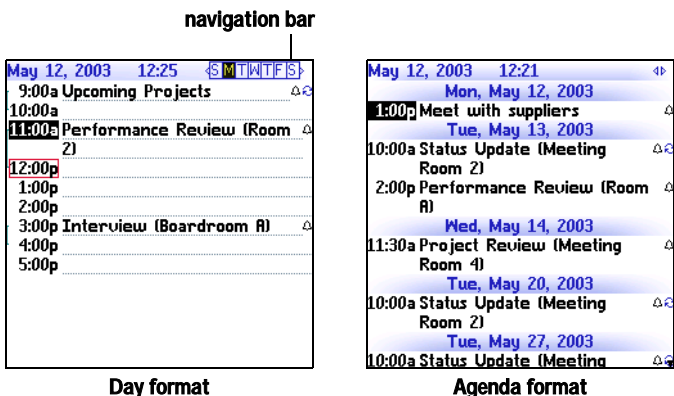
navigation bar

May 12, 2003 12:25 S M T W T F S
9:00a Upcoming Projects
10:00a
11:00a Performance Review (Room 2)
12:00p
1:00p
2:00p
3:00p Interview (Boardroom A)
4:00p
5:00p

Day format

May 12, 2003 12:21
Mon, May 12, 2003
1:00p Meet with suppliers
Tue, May 13, 2003
10:00a Status Update (Meeting Room 2)
2:00p Performance Review (Room A)
Wed, May 14, 2003
11:30a Project Review (Meeting Room 4)
Tue, May 20, 2003
10:00a Status Update (Meeting Room 2)
Tue, May 27, 2003
10:00a Status Update (Meeting

Agenda format